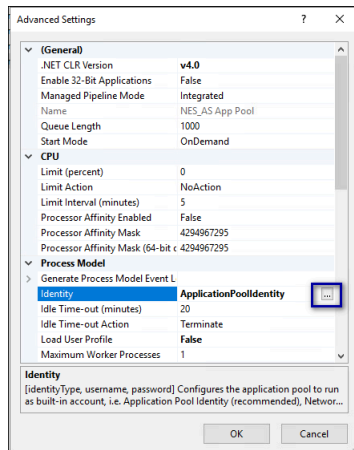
Advanced Settings ? ✕

| | |
|---|---|
| (General) | |
| .NET CLR Version | v4.0 |
| Enable 32-Bit Applications | False |
| Managed Pipeline Mode | Integrated |
| Name | NES_AS App Pool |
| Queue Length | 1000 |
| Start Mode | OnDemand |
| CPU | |
| Limit (percent) | 0 |
| Limit Action | NoAction |
| Limit Interval (minutes) | 5 |
| Processor Affinity Enabled | False |
| Processor Affinity Mask | 4294967295 |
| Processor Affinity Mask (64-bit c | 4294967295 |
| Process Model | |
| Generate Process Model Event L | |
| Identity | ApplicationPoolIdentity ... |
| Idle Time-out (minutes) | 20 |
| Idle Time-out Action | Terminate |
| Load User Profile | False |
| Maximum Worker Processes | 1 |

Identity
[identityType, username, password] Configures the application pool to run as built-in account, i.e. Application Pool Identity (recommended), Networ...

OK Cancel